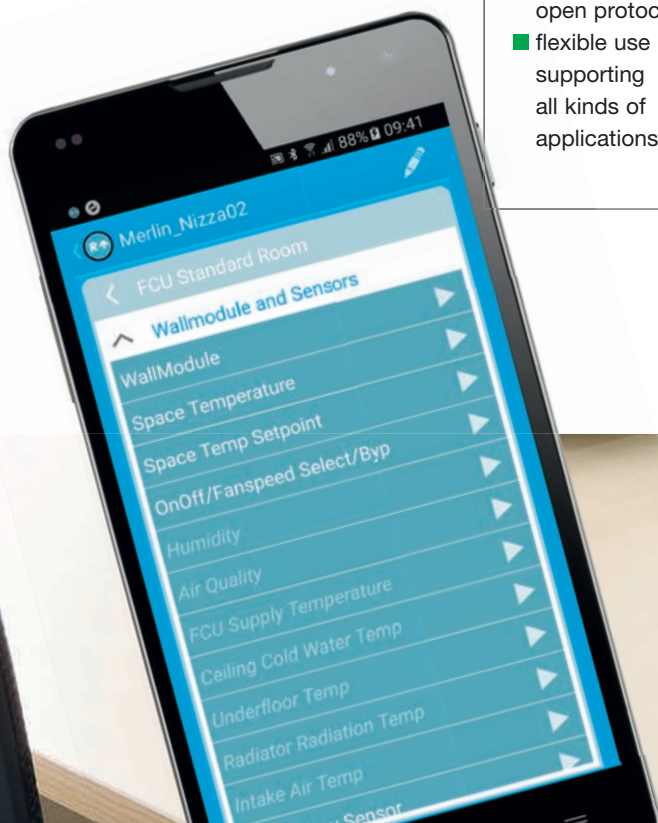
open protoc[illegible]
flexible use supporting all kinds of applications

88% 09:41

Merlin_Nizza02

FCU Standard Room

Wallmodule and Sensors

WallModule

Space Temperature

Space Temp Setpoint

OnOff/Fanspeed Select/Byp

Humidity

Air Quality

FCU Supply Temperature

Ceiling Cold Water Temp

Underfloor Temp

Radiator Radiation Temp

Intake Air Temp

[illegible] Sensor